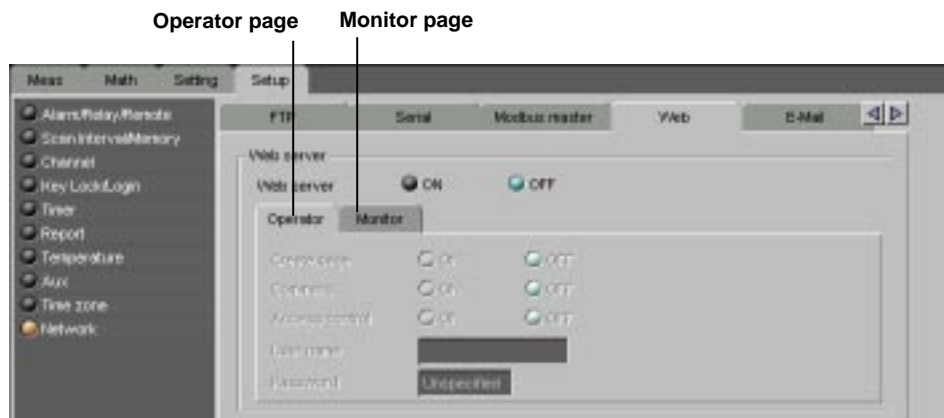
Operator page
Monitor page

Meas
Math
Setting
Setup

Alarm/Relay/Remote
Scan Interval/Memory
Channel
Key Lock/Login
Timer
Report
Temperature
Aux
Time zone
Network

FTP
Serial
Modbus master
Web
E-Mail

Web server
Web server
ON
OFF

Operator
Monitor

Create page
On
OFF
Command
On
OFF
Access control
On
OFF
User name
Password
Unspecified